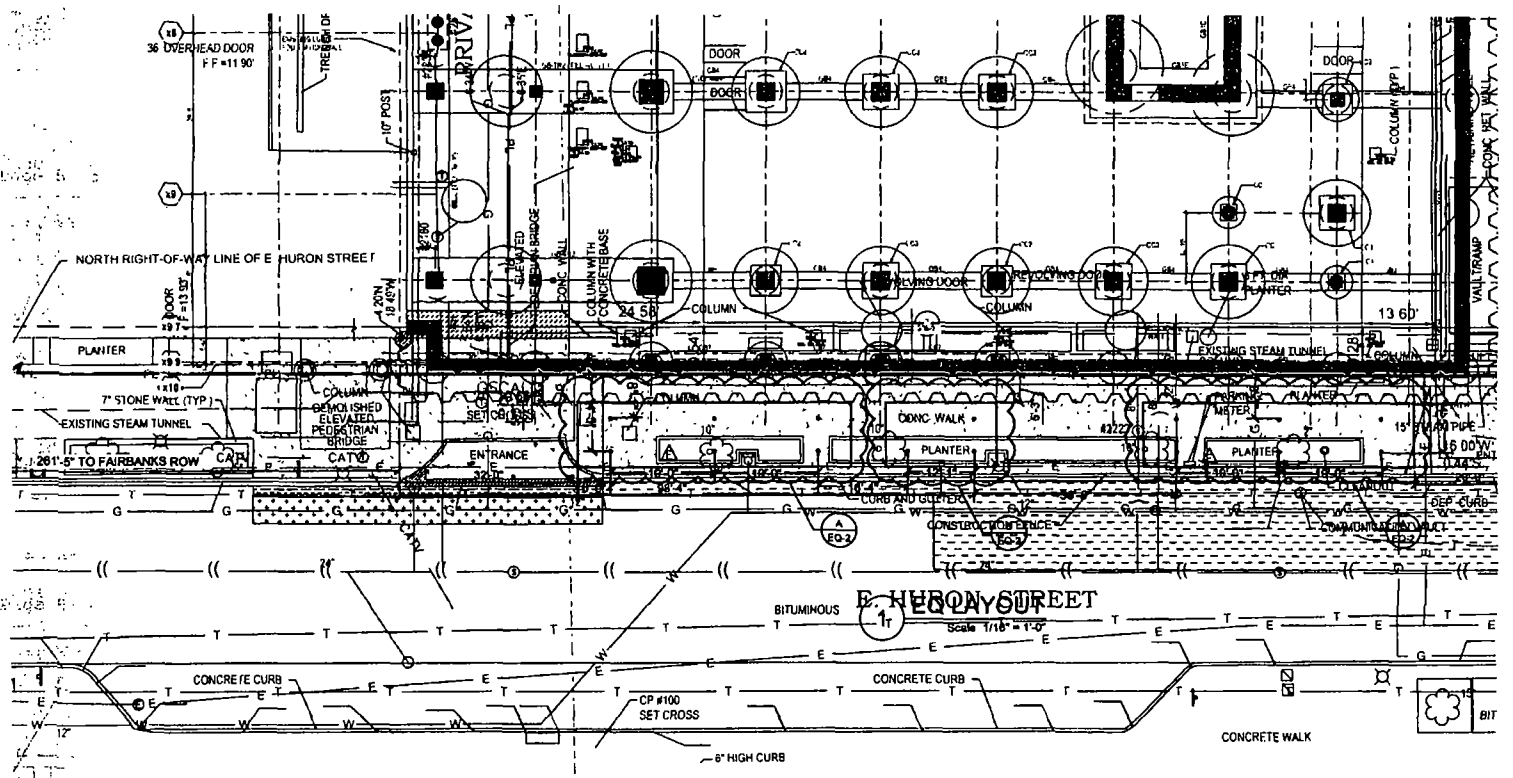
x8
36' OVERHEAD DOOR
F F =11 90'
TRENCH DR
PRIV
DOOR
DOOR
DOOR
COLUMN (TYP)
10" POST
x9
ELEVATED PEDESTRIAN BRIDGE
CONC WALL
COLUMN WITH CONCRETE BASE
NORTH RIGHT-OF-WAY LINE OF E HURON STREET
DOOR x9 7
REVOLVING DOOR
REVOLVING DOOR
COLUMN
COLUMN
24 58
COLUMN
PLANTER
13 60'
VAULT RAMP
CONC RET WALL
PLANTER
x10
7' STONE WALL (TYP)
COLUMN
EXISTING STEAM TUNNEL
COLUMN
DEMOLISHED ELEVATED PEDESTRIAN BRIDGE
SET CROSS
COLUMN
CONC WALK
PARKING METER
PLANTER
15' STEAM PIPE
EXISTING STEAM TUNNEL
261'-5" TO FAIRBANKS ROW
CATV
ENTRANCE
PLANTER
PLANTER
CURB AND GUTTER
CONSTRUCTION FENCE
COMMUNICATION VAULT
DEP CURB
16 00'W
EQ-2
EQ-2
EQ-2
G
W
T
E
E. HURON STREET
BITUMINOUS
1T
EQ LAYOUT
Scale 1/16" = 1'-0"
CONCRETE CURB
CONCRETE CURB
CP #100
SET CROSS
6" HIGH CURB
CONCRETE WALK
BIT
12"